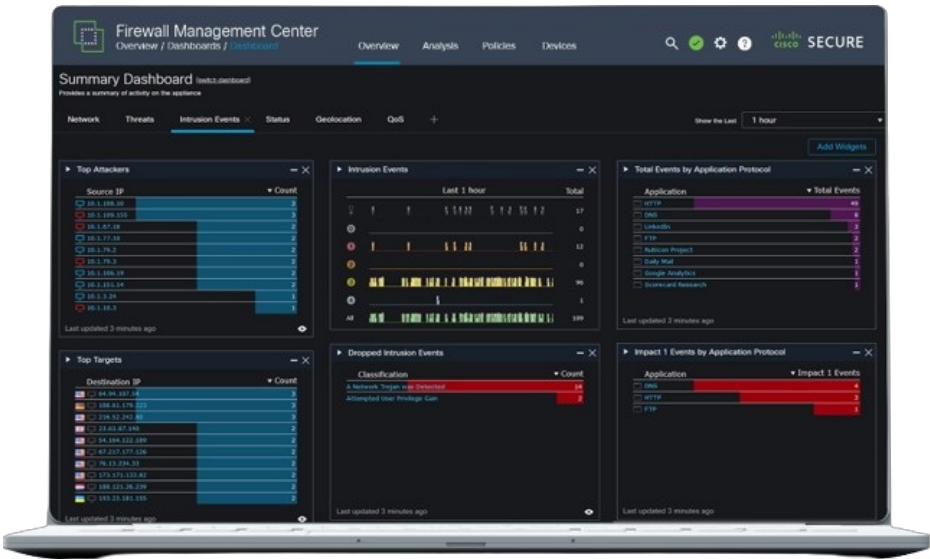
Firewall Management Center
Overview / Dashboards / Dashboard

Overview Analysis Policies Devices

cisco SECURE

Summary Dashboard (switch dashboard)
Provides a summary of activity on the appliance

Network Threats Intrusion Events Status Geolocation QoS +

Show the Last 1 hour

Add Widgets

Top Attackers

| Source IP | Count |
|---|---|
| 10.1.108.10 | 3 |
| 10.1.109.155 | 3 |
| 10.1.87.18 | 2 |
| 10.1.77.38 | 2 |
| 10.1.79.2 | 2 |
| 10.1.79.3 | 2 |
| 10.1.106.19 | 2 |
| 10.1.151.14 | 2 |
| 10.1.3.24 | 1 |
| 10.1.10.3 | 1 |

Last updated 3 minutes ago

Intrusion Events

Last 1 hour Total
17
0
12
0
90
1
All 109

Total Events by Application Protocol

| Application | Total Events |
|---|---|
| HTTP | 49 |
| DNS | 8 |
| LinkedIn | 3 |
| FTP | 2 |
| Rubicon Project | 2 |
| Daily Mail | 1 |
| Google Analytics | 1 |
| Scorecard Research | 1 |

Last updated 2 minutes ago

Top Targets

| Destination IP | Count |
|---|---|
| 64.94.107.58 | 3 |
| 108.61.179.223 | 3 |
| 216.52.242.80 | 3 |
| 23.63.67.140 | 2 |
| 54.184.122.189 | 2 |
| 67.217.177.126 | 2 |
| 76.13.234.33 | 2 |
| 173.171.133.82 | 2 |
| 188.121.36.239 | 2 |
| 193.23.181.155 | 2 |

Last updated 3 minutes ago

Dropped Intrusion Events

| Classification | Count |
|---|---|
| A Network Trojan was Detected | 14 |
| Attempted User Privilege Gain | 2 |

Last updated 3 minutes ago

Impact 1 Events by Application Protocol

| Application | Impact 1 Events |
|---|---|
| DNS | 4 |
| HTTP | 2 |
| FTP | 1 |

Last updated 3 minutes ago